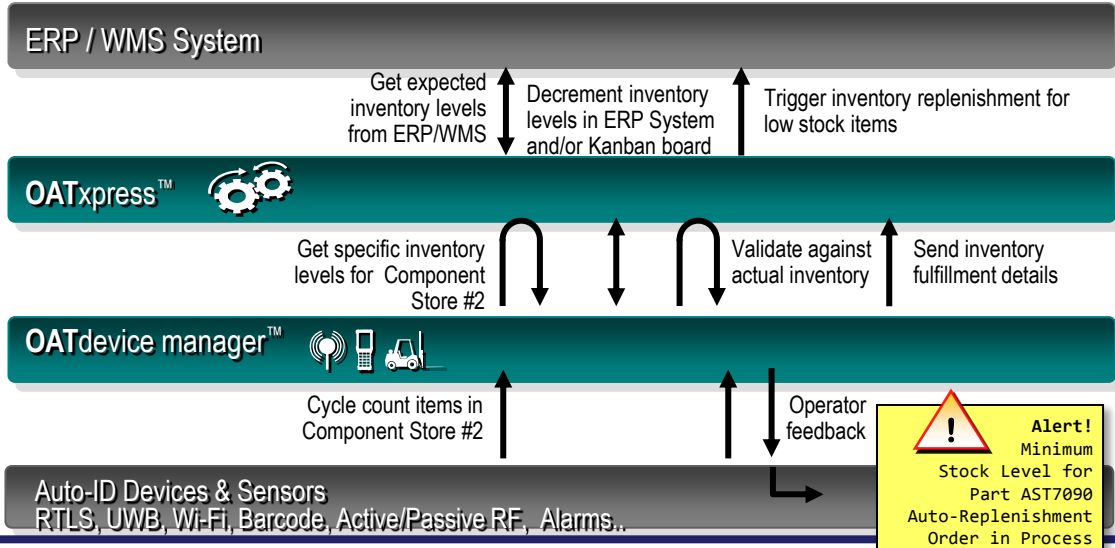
ERP / WMS System

Get expected inventory levels from ERP/WMS

Decrement inventory levels in ERP System and/or Kanban board

Trigger inventory replenishment for low stock items

OATxpress™

Get specific inventory levels for Component Store #2

Validate against actual inventory

Send inventory fulfillment details

OATdevice manager™

Cycle count items in Component Store #2

Operator feedback

!

Alert! Minimum Stock Level for Part AST7090 Auto-Replenishment Order in Process

Auto-ID Devices & Sensors
RTLS, UWB, Wi-Fi, Barcode, Active/Passive RF, Alarms..